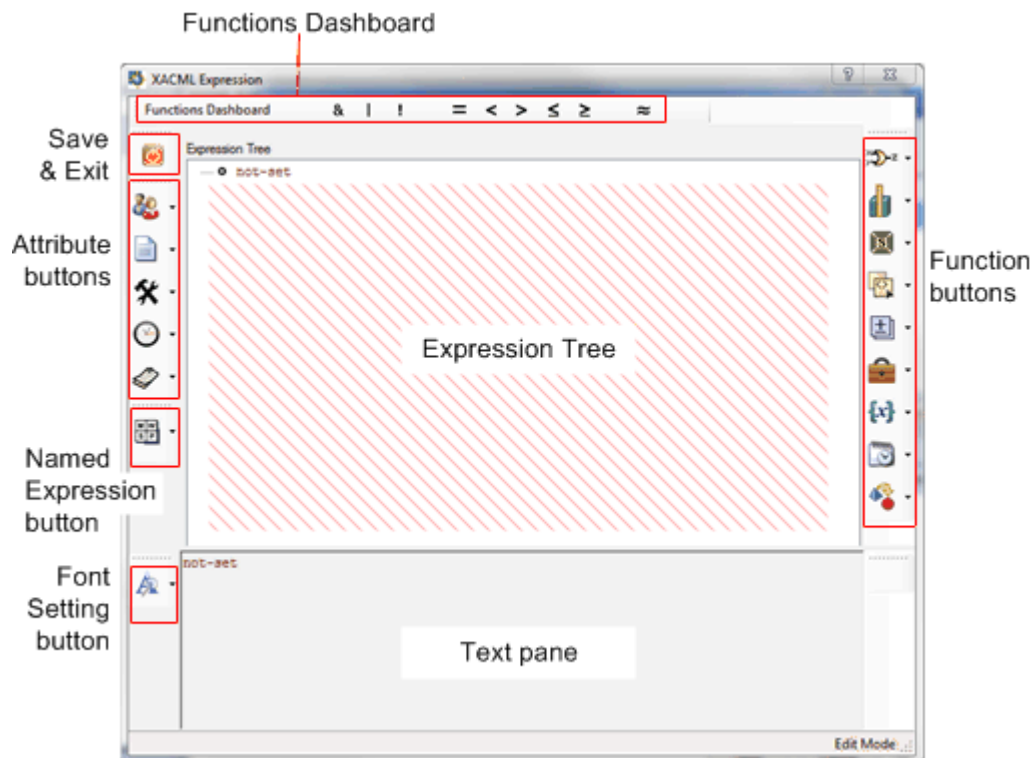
Functions Dashboard

XACML Expression

Functions Dashboard & | ! = < > ≤ ≥ ≈

Save & Exit

Expression Tree

not-set

Attribute buttons

Function buttons

Expression Tree

Named Expression button

Font Setting button

not-set

Text pane

Edit Mode